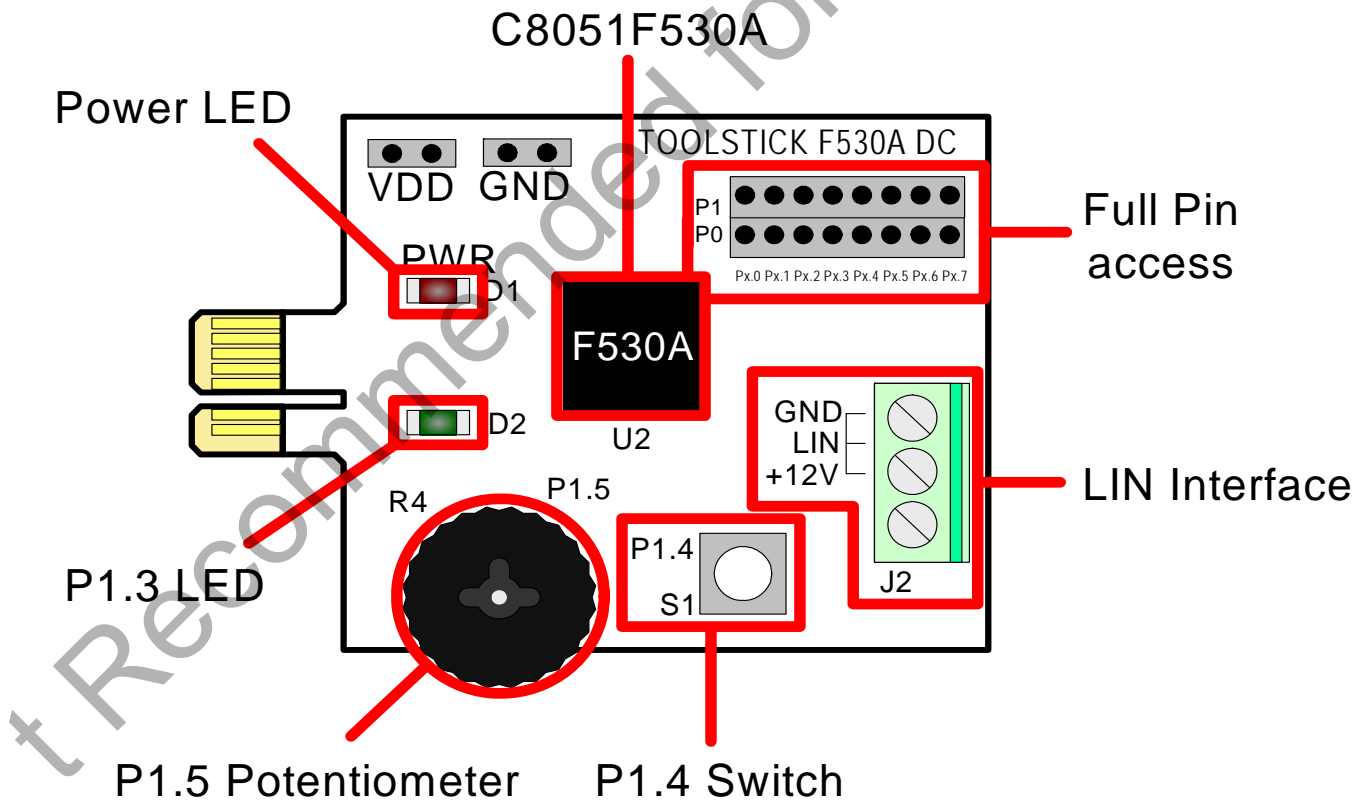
C8051F530A

Power LED

VDD GND

TOOLSTICK F530A DC

P1
P0

Px.0 Px.1 Px.2 Px.3 Px.4 Px.5 Px.6 Px.7

Full Pin access

PWR
D1

F530A

U2

D2

GND
LIN
+12V

LIN Interface

R4

P1.5

P1.4

S1

J2

P1.3 LED

P1.5 Potentiometer

P1.4 Switch

t Recommended for